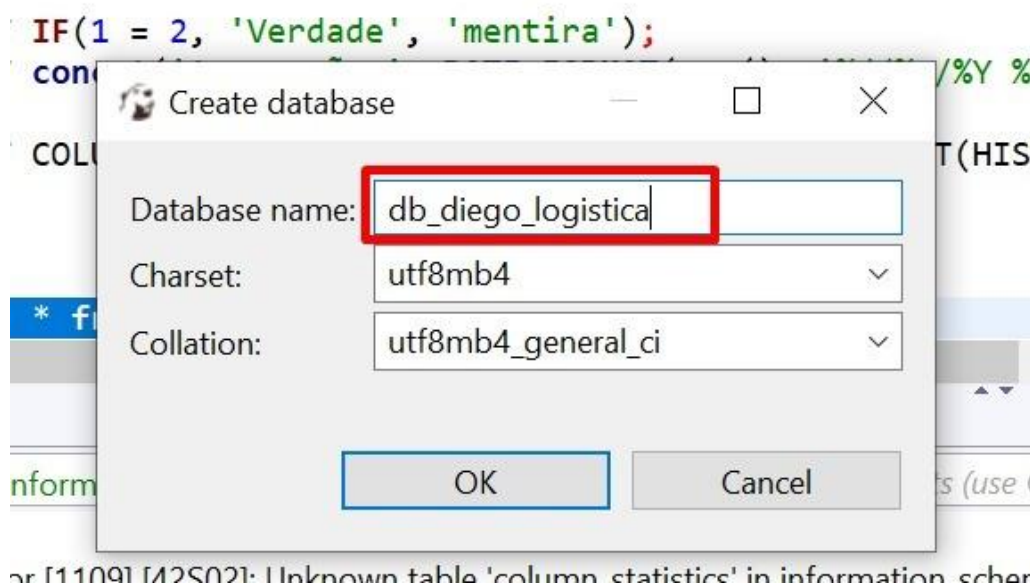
IF(1 = 2, 'Verdade', 'mentira');
con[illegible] /%Y %

COL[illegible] T(HIS

Create database

Database name: db_diego_logistica
Charset: utf8mb4
Collation: utf8mb4_general_ci

* f

nform

OK
Cancel

ts (use

or [1109] [42S02]: Unknown table 'column_statistics' in information_schem